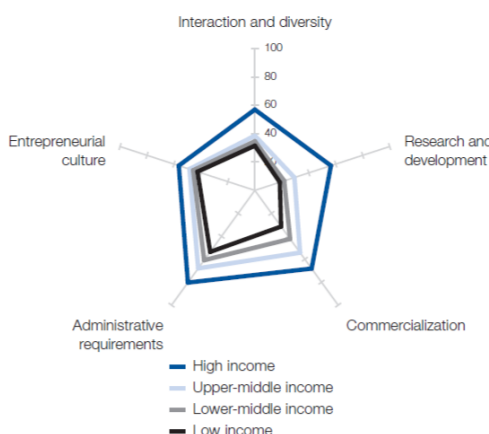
Interaction and diversity

100
80
60
40

Research and development

Entrepreneurial culture

Commercialization

Administrative requirements

High income
Upper-middle income
Lower-middle income
Low income